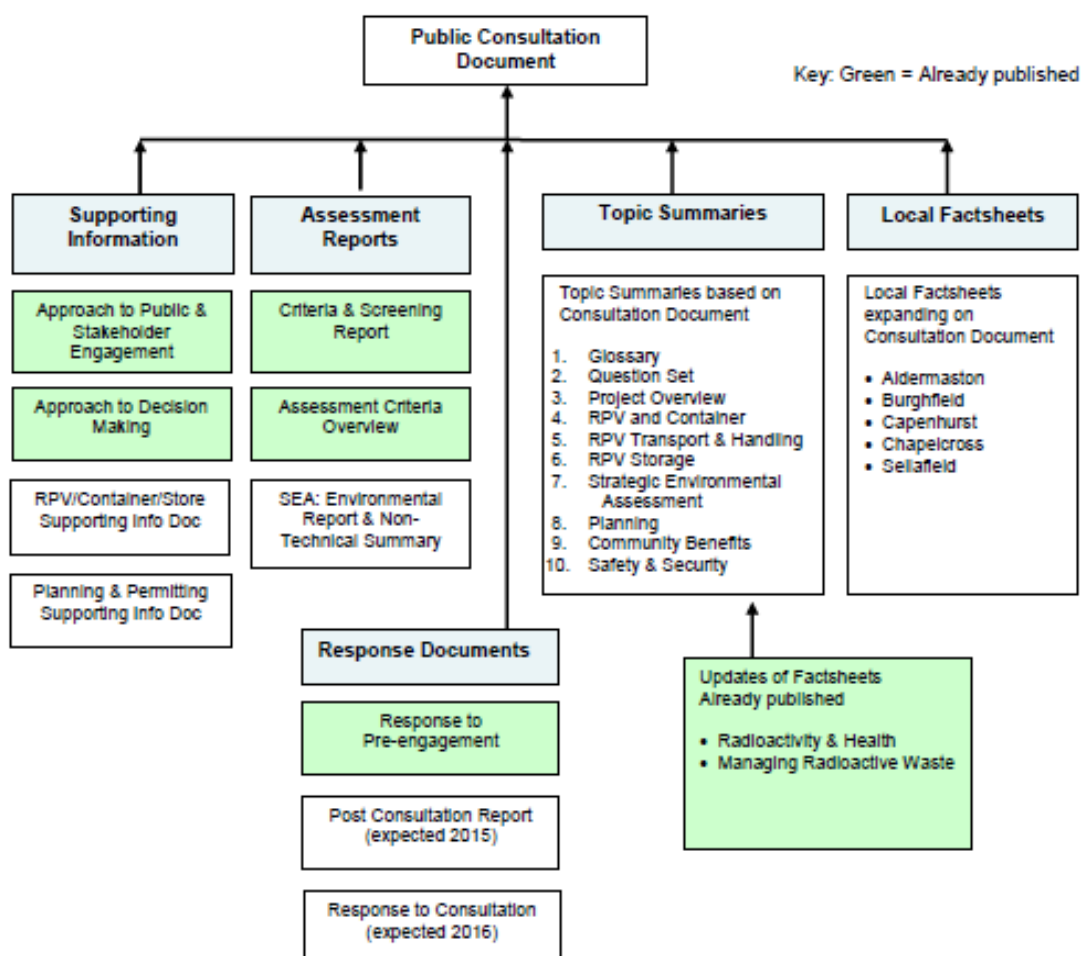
Public Consultation Document

Key: Green = Already published

Supporting Information

Approach to Public & Stakeholder Engagement

Approach to Decision Making

RPV/Container/Store Supporting Info Doc

Planning & Permitting Supporting Info Doc

Assessment Reports

Criteria & Screening Report

Assessment Criteria Overview

SEA: Environmental Report & Non-Technical Summary

Response Documents

Response to Pre-engagement

Post Consultation Report (expected 2015)

Response to Consultation (expected 2016)

Topic Summaries

Topic Summaries based on Consultation Document

1. Glossary
2. Question Set
3. Project Overview
4. RPV and Container
5. RPV Transport & Handling
6. RPV Storage
7. Strategic Environmental Assessment
8. Planning
9. Community Benefits
10. Safety & Security

Updates of Factsheets Already published

• Radioactivity & Health
• Managing Radioactive Waste

Local Factsheets

Local Factsheets expanding on Consultation Document

• Aldermaston
• Burghfield
• Capenhurst
• Chapelcross
• Sellafield